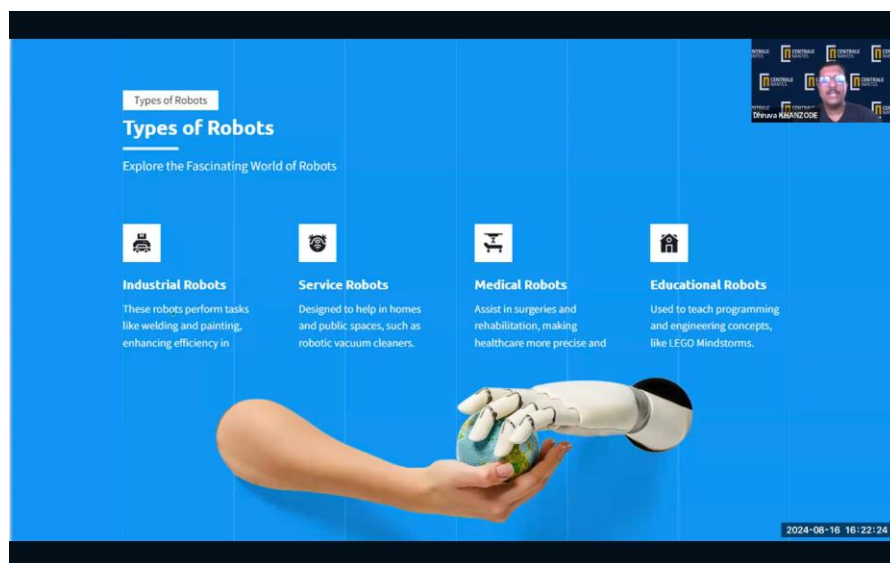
Types of Robots

Types of Robots

Explore the Fascinating World of Robots

Industrial Robots

These robots perform tasks like welding and painting, enhancing efficiency in

Service Robots

Designed to help in homes and public spaces, such as robotic vacuum cleaners.

Medical Robots

Assist in surgeries and rehabilitation, making healthcare more precise and

Educational Robots

Used to teach programming and engineering concepts, like LEGO Mindstorms.

CENTRALE NANTES

Dhruva KHANZODE

2024-08-16 16:22:24